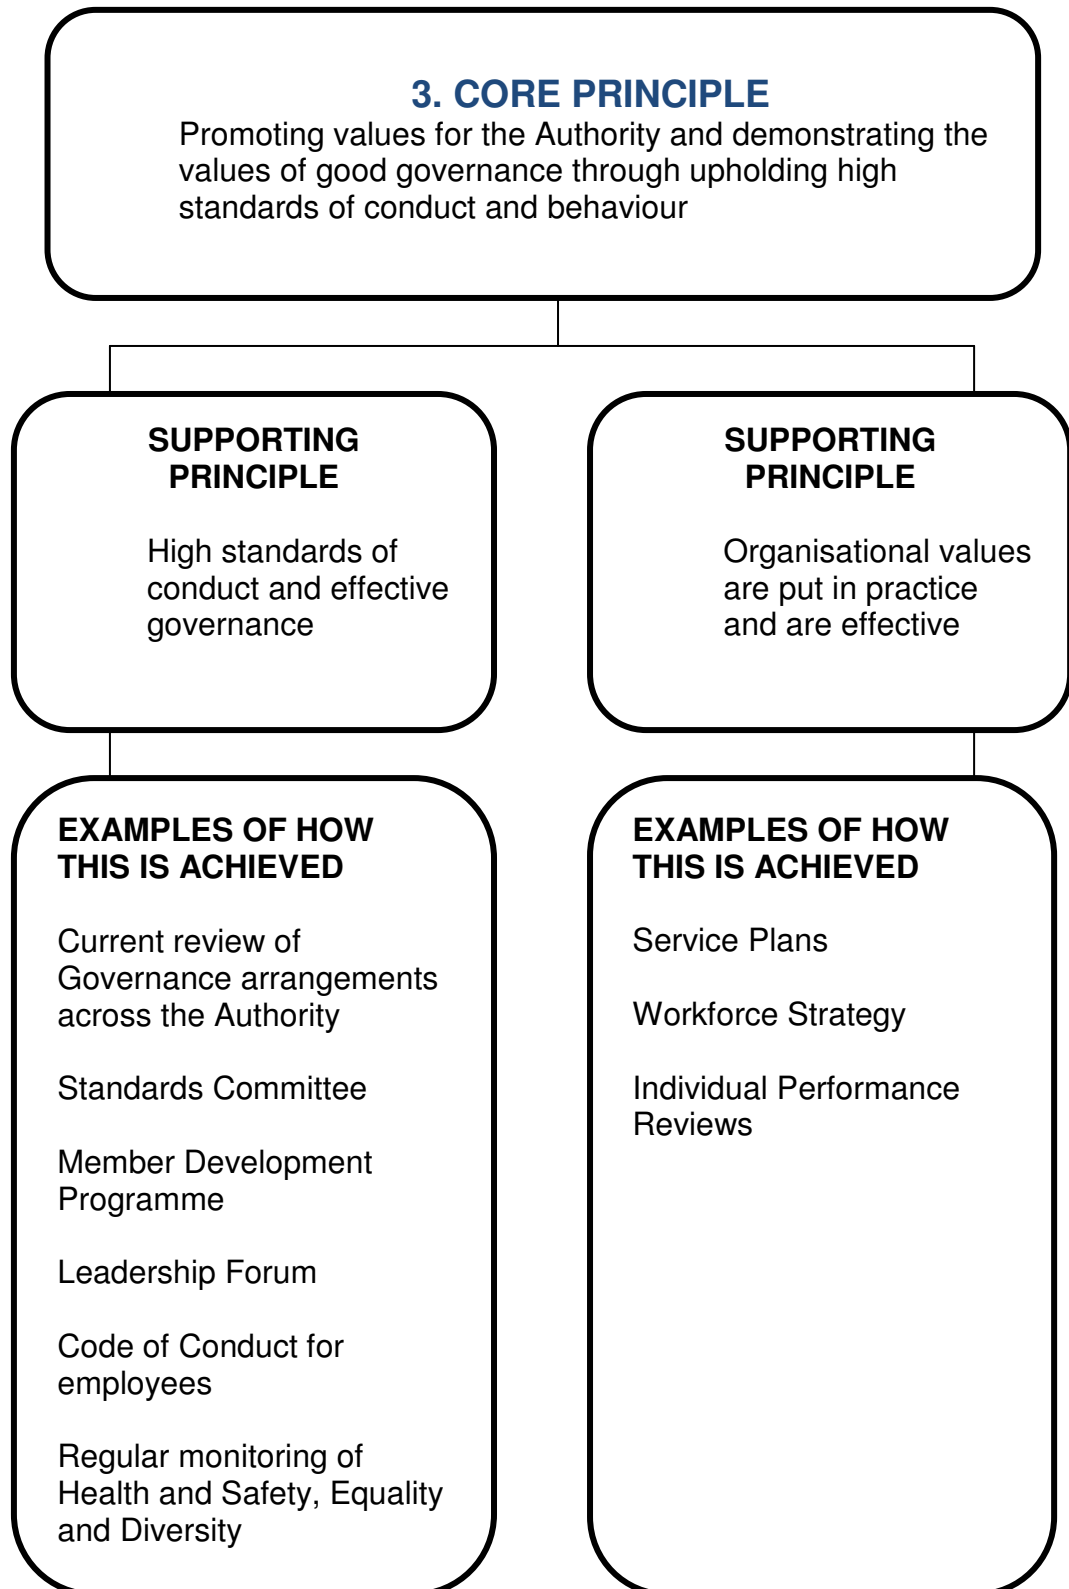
3. CORE PRINCIPLE

Promoting values for the Authority and demonstrating the values of good governance through upholding high standards of conduct and behaviour

SUPPORTING PRINCIPLE

High standards of conduct and effective governance

SUPPORTING PRINCIPLE

Organisational values are put in practice and are effective

EXAMPLES OF HOW THIS IS ACHIEVED

Current review of Governance arrangements across the Authority

Standards Committee

Member Development Programme

Leadership Forum

Code of Conduct for employees

Regular monitoring of Health and Safety, Equality and Diversity

EXAMPLES OF HOW THIS IS ACHIEVED

Service Plans

Workforce Strategy

Individual Performance Reviews